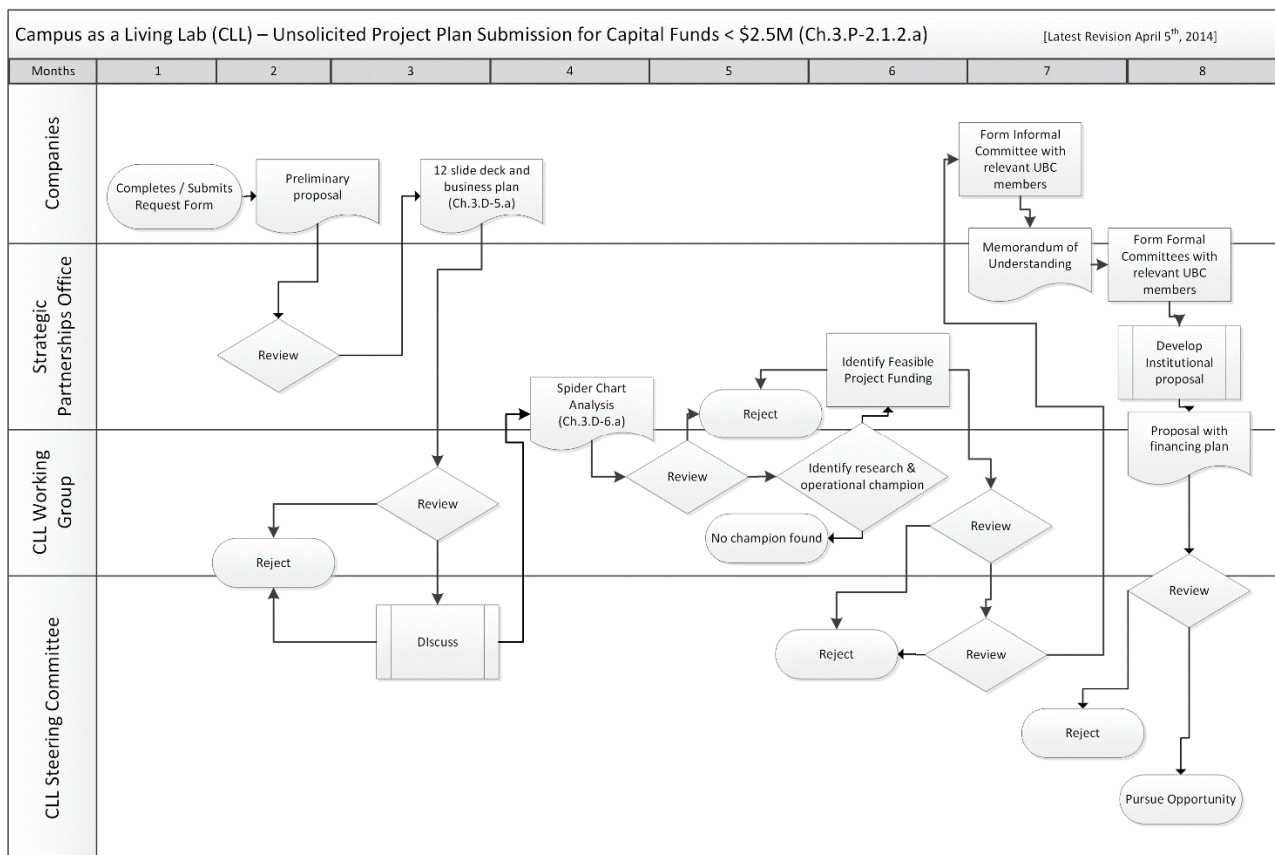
Campus as a Living Lab (CLL) – Unsolicited Project Plan Submission for Capital Funds < \$2.5M (Ch.3.P-2.1.2.a)

[Latest Revision April 5th, 2014]

| Months | 1 | 2 | 3 | 4 | 5 | 6 | 7 | 8 |
|---|---|---|---|---|---|---|---|---|

Companies

Completes / Submits Request Form

Preliminary proposal

12 slide deck and business plan (Ch.3.D-5.a)

Form Informal Committee with relevant UBC members

Strategic Partnerships Office

Memorandum of Understanding

Form Formal Committees with relevant UBC members

Review

Develop Institutional proposal

Identify Feasible Project Funding

Spider Chart Analysis (Ch.3.D-6.a)

Reject

Proposal with financing plan

CLL Working Group

Review

Review

Identify research & operational champion

Reject

No champion found

Review

CLL Steering Committee

DIscuss

Review

Reject

Review

Reject

Pursue Opportunity